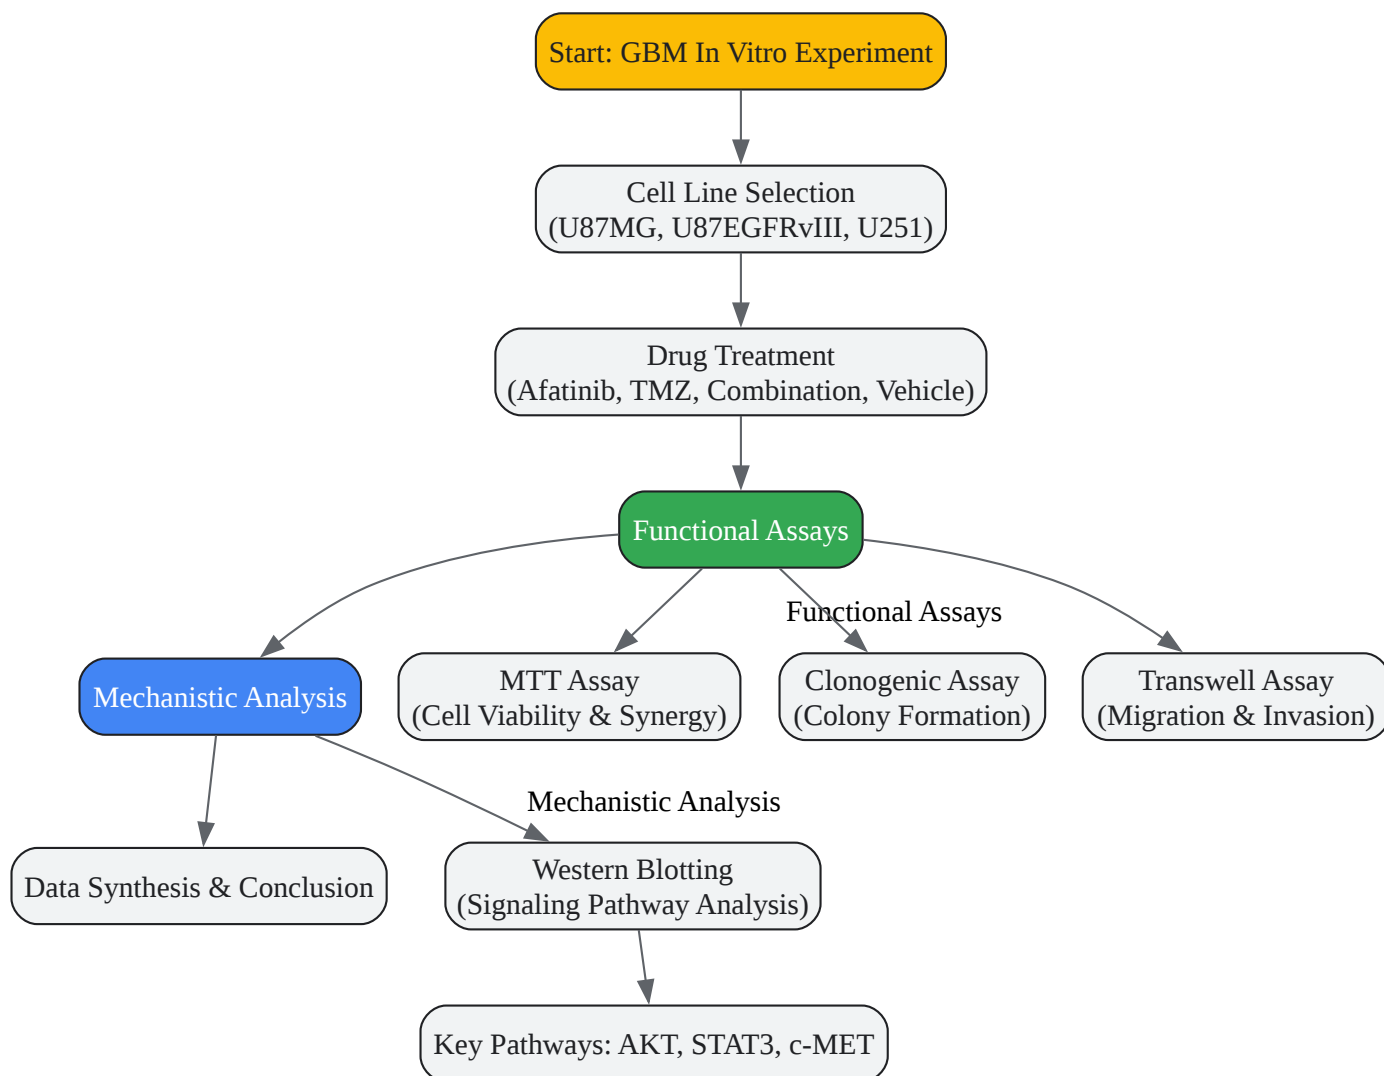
Start: GBM In Vitro Experiment

Cell Line Selection
(U87MG, U87EGFRvIII, U251)

Drug Treatment
(Afatinib, TMZ, Combination, Vehicle)

Functional Assays

Functional Assays

Mechanistic Analysis

MTT Assay
(Cell Viability & Synergy)

Clonogenic Assay
(Colony Formation)

Transwell Assay
(Migration & Invasion)

Mechanistic Analysis

Data Synthesis & Conclusion

Western Blotting
(Signaling Pathway Analysis)

Key Pathways: AKT, STAT3, c-MET